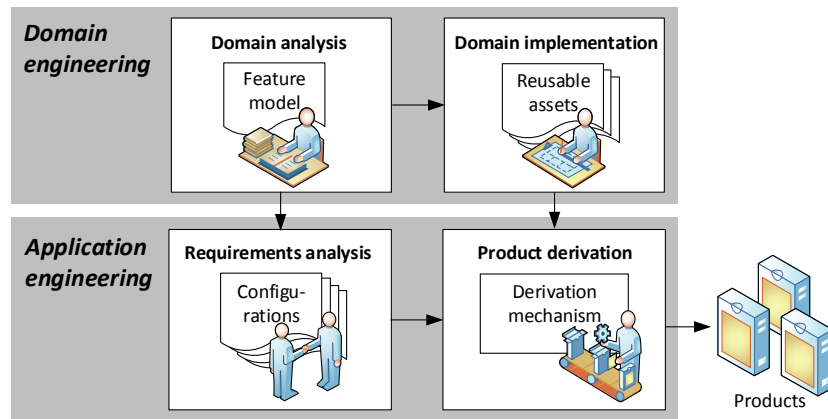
Domain engineering

Domain analysis

Feature model

Domain implementation

Reusable assets

Application engineering

Requirements analysis

Configurations

Product derivation

Derivation mechanism

Products